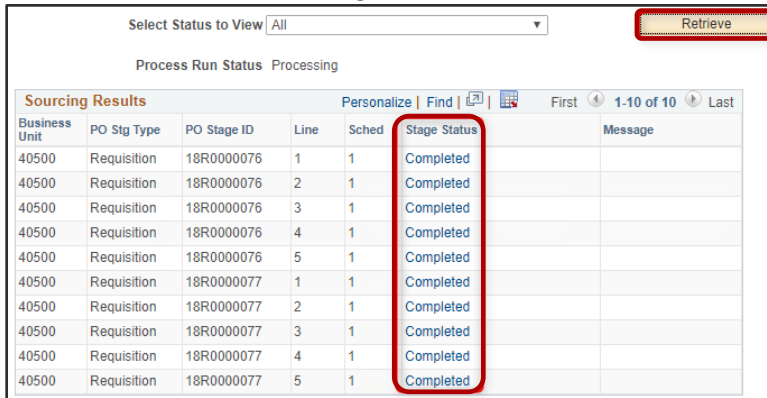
Select Status to View All

Retrieve

Process Run Status Processing

Sourcing Results

Personalize | Find | First 1-10 of 10 Last

| Business Unit | PO Stg Type | PO Stage ID | Line | Sched | Stage Status | Message |
|---|---|---|---|---|---|---|
| 40500 | Requisition | 18R0000076 | 1 | 1 | Completed | |
| 40500 | Requisition | 18R0000076 | 2 | 1 | Completed | |
| 40500 | Requisition | 18R0000076 | 3 | 1 | Completed | |
| 40500 | Requisition | 18R0000076 | 4 | 1 | Completed | |
| 40500 | Requisition | 18R0000076 | 5 | 1 | Completed | |
| 40500 | Requisition | 18R0000077 | 1 | 1 | Completed | |
| 40500 | Requisition | 18R0000077 | 2 | 1 | Completed | |
| 40500 | Requisition | 18R0000077 | 3 | 1 | Completed | |
| 40500 | Requisition | 18R0000077 | 4 | 1 | Completed | |
| 40500 | Requisition | 18R0000077 | 5 | 1 | Completed | |